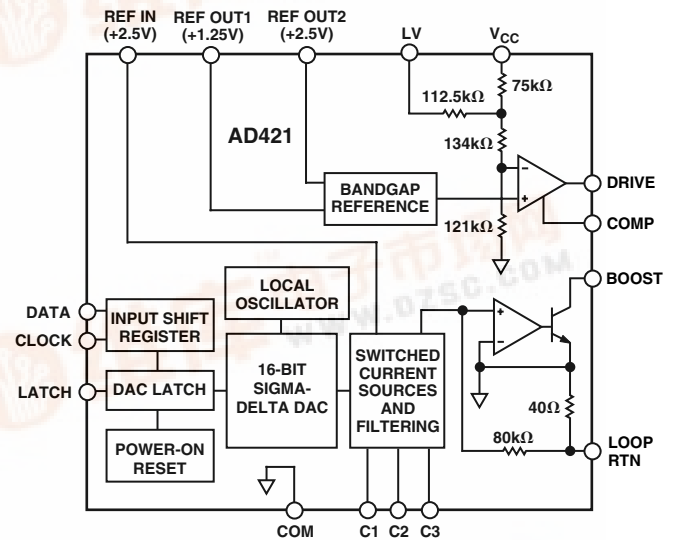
REF IN (+2.5V)
REF OUT1 (+1.25V)
REF OUT2 (+2.5V)
LV
$V_{CC}$
112.5kΩ
75kΩ
AD421
134kΩ
DRIVE
BANDGAP REFERENCE
COMP
121kΩ
BOOST
LOCAL OSCILLATOR
DATA
CLOCK
INPUT SHIFT REGISTER
LATCH
DAC LATCH
16-BIT SIGMA-DELTA DAC
SWITCHED CURRENT SOURCES AND FILTERING
40Ω
80kΩ
LOOP RTN
POWER-ON RESET
COM
C1
C2
C3
WWW.DZSC.COM